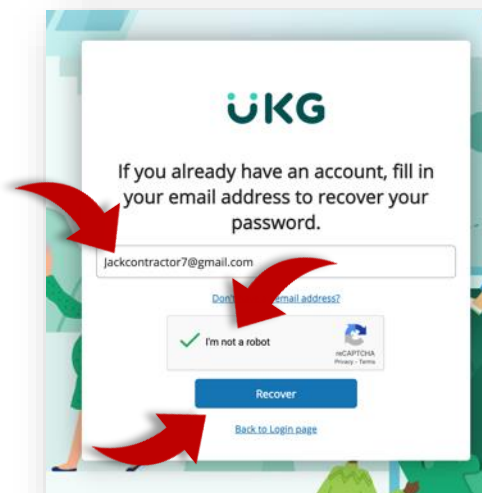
UKG

If you already have an account, fill in your email address to recover your password.

Jackcontractor7@gmail.com

Don't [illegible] email address?

I'm not a robot

reCAPTCHA
Privacy - Terms

Recover

Back to Login page